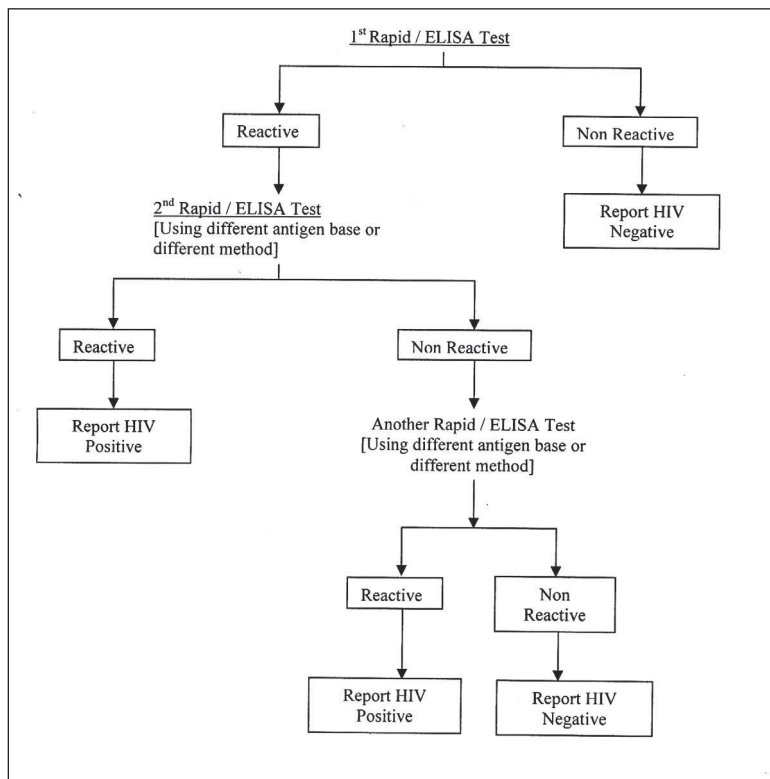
1$^{st}$ Rapid / ELISA Test

Reactive

Non Reactive

Report HIV Negative

2$^{nd}$ Rapid / ELISA Test [Using different antigen base or different method]

Reactive

Non Reactive

Report HIV Positive

Another Rapid / ELISA Test [Using different antigen base or different method]

Reactive

Non Reactive

Report HIV Positive

Report HIV Negative